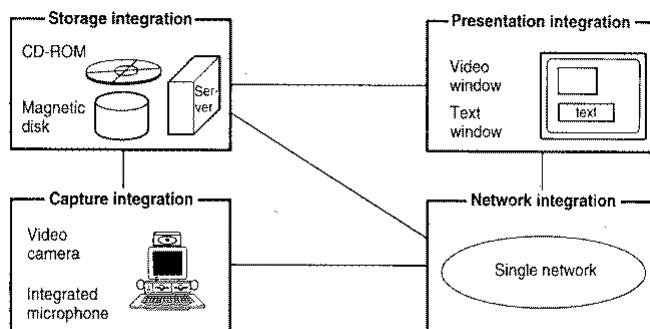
Storage integration

CD-ROM

Magnetic disk

Server

Presentation integration

Video window

Text window

text

Capture integration

Video camera

Integrated microphone

Network integration

Single network